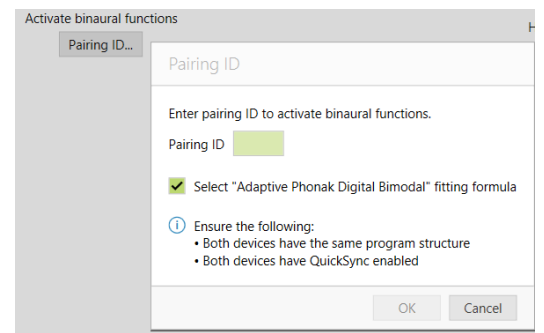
Activate binaural functions

Pairing ID...

H

Pairing ID

Enter pairing ID to activate binaural functions.

Pairing ID

Select "Adaptive Phonak Digital Bimodal" fitting formula

Ensure the following:
• Both devices have the same program structure
• Both devices have QuickSync enabled

OK

Cancel